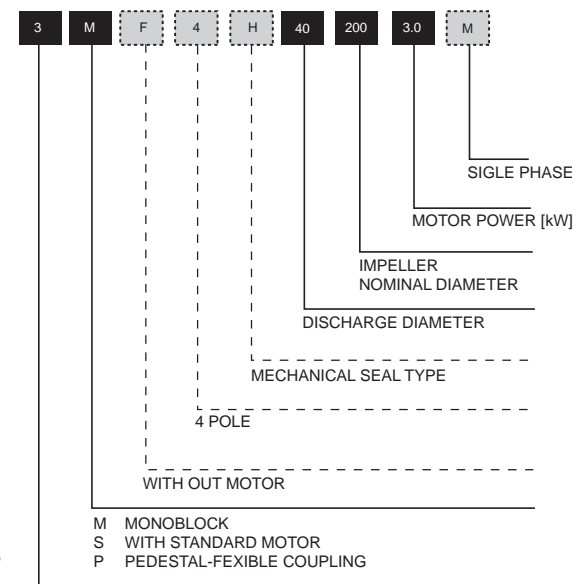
3 M F 4 H 40 200 3.0 M

SIGLE PHASE

MOTOR POWER [kW]

IMPELLER
NOMINAL DIAMETER

DISCHARGE DIAMETER

MECHANICAL SEAL TYPE

4 POLE

WITH OUT MOTOR

M MONOBLOCK
S WITH STANDARD MOTOR
P PEDESTAL-FEXIBLE COUPLING